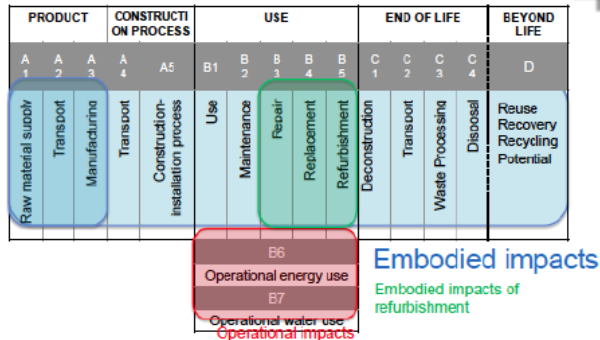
| PRODUCT | | | CONSTRUCTION PROCESS | | USE | | | | | END OF LIFE | | | | BEYOND LIFE |
|---|---|---|---|---|---|---|---|---|---|---|---|---|---|---|
| A 1 | A 2 | A 3 | A 4 | A5 | B1 | B 2 | B 3 | B 4 | B 5 | C 1 | C 2 | C 3 | C 4 | D |
| Raw material supply | Transport | Manufacturing | Transport | Construction-installation process | Use | Maintenance | Repair | Replacement | Refurbishment | Deconstruction | Transport | Waste Processing | Disposal | Reuse Recovery Recycling Potential |

B6
Operational energy use
B7
Operational water use
Operational impacts

Embodied impacts

Embodied impacts of refurbishment